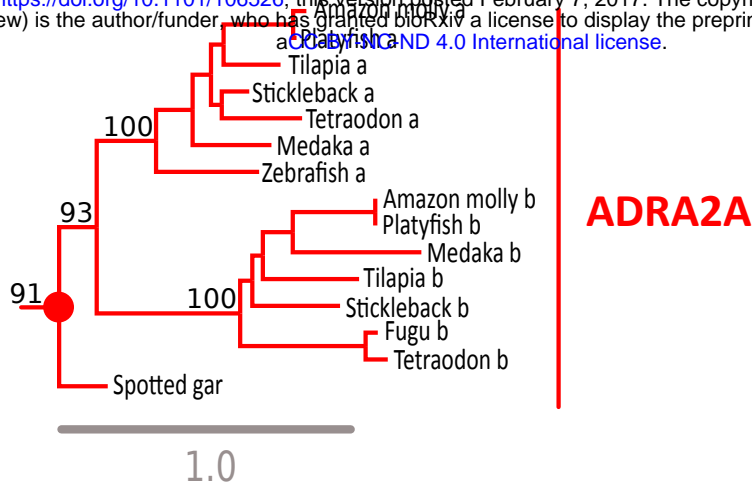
https://doi.org/10.1101/106526; this version posted February 7, 2017. The copyright holder for this preprint (which was not certified by peer review) is the author/funder, who has granted bioRxiv a license to display the preprint in perpetuity. It is made available under aCC-BY-NC-ND 4.0 International license.

Amazon molly a
Platyfish a
Tilapia a
Stickleback a
Tetraodon a
Medaka a
Zebrafish a
100
93
Amazon molly b
Platyfish b
Medaka b
Tilapia b
Stickleback b
Fugu b
Tetraodon b
100
91
Spotted gar
ADRA2A
1.0